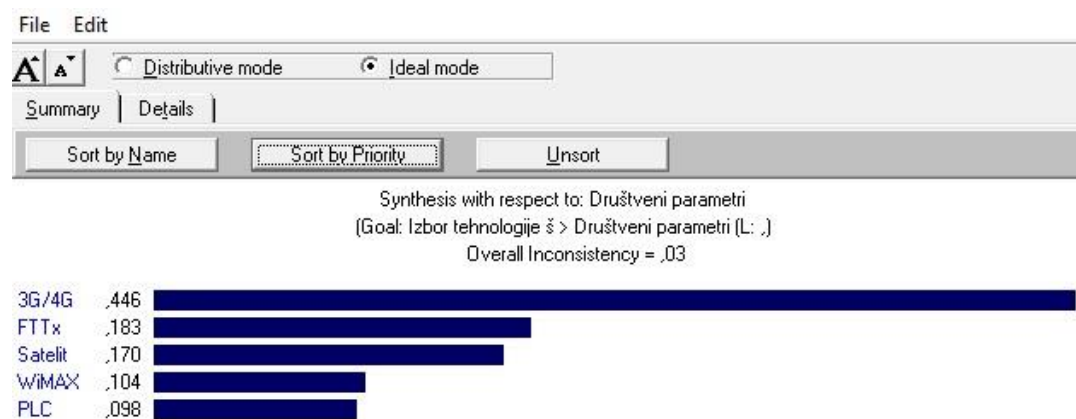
File Edit

A A Distributive mode Ideal mode

Summary | Details |

Sort by Name | Sort by Priority | Unsort

Synthesis with respect to: Društveni parametri
(Goal: Izbor tehnologije š > Društveni parametri (L: ,)
Overall Inconsistency = ,03

| | |
|---|---|
| 3G/4G | ,446 |
| FTTx | ,183 |
| Satelit | ,170 |
| WiMAX | ,104 |
| PLC | ,098 |